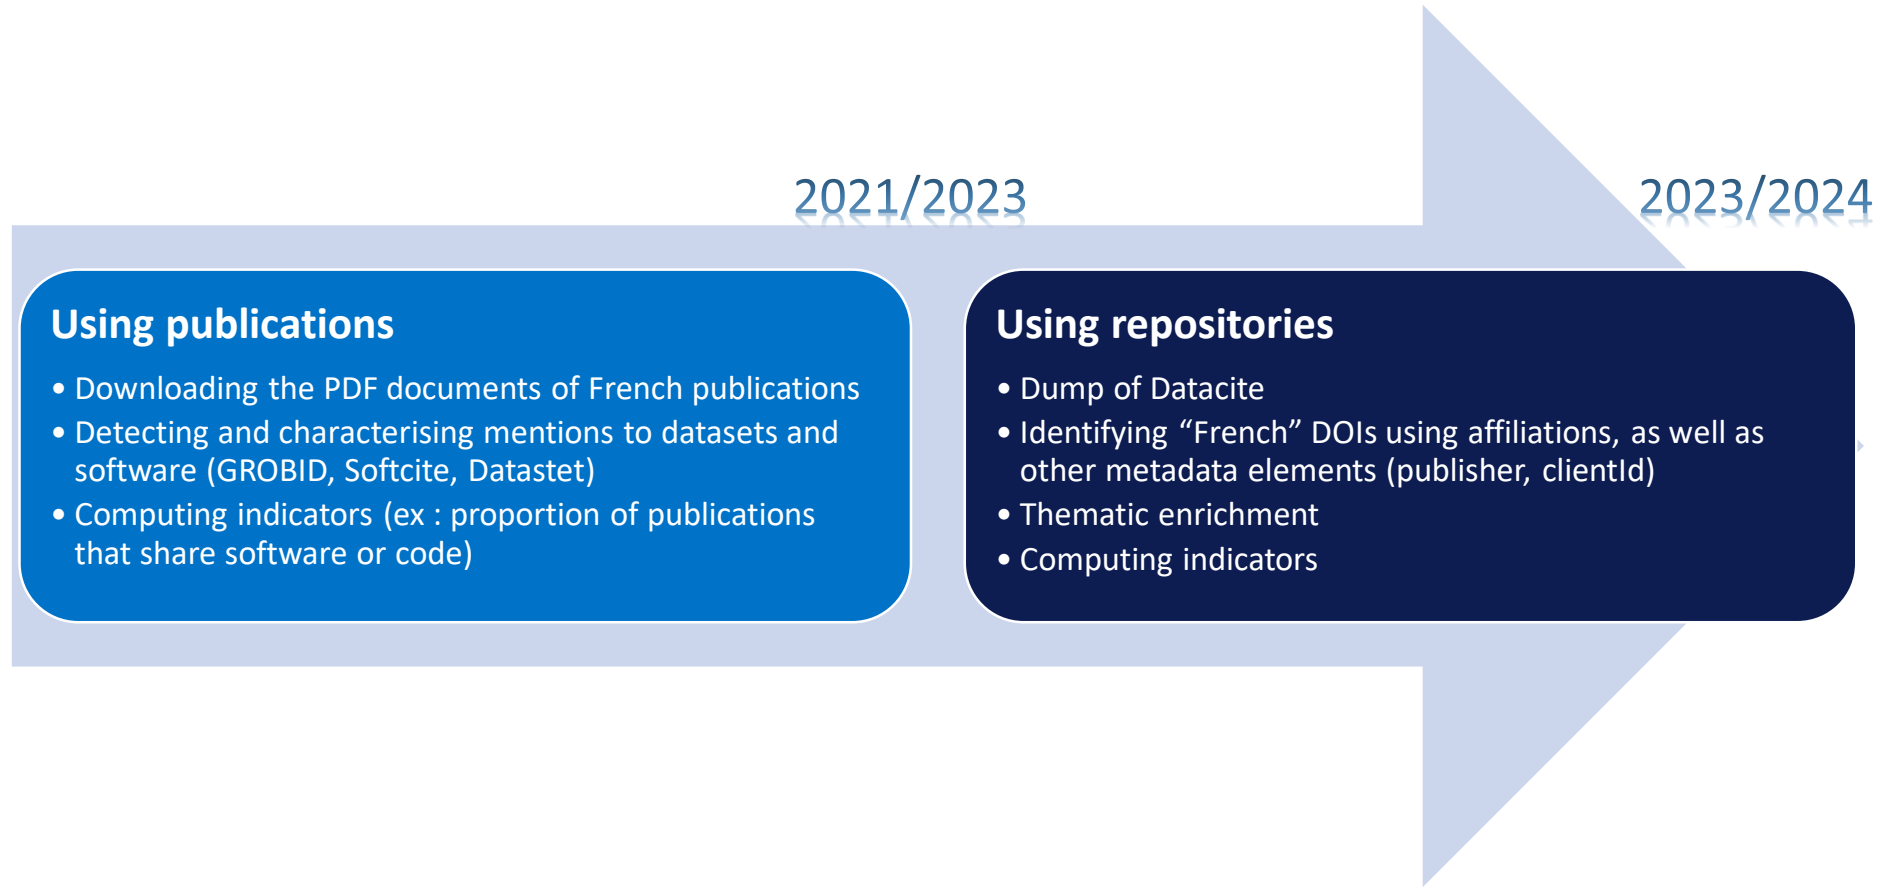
2021/2023

2023/2024

Using publications

• Downloading the PDF documents of French publications
• Detecting and characterising mentions to datasets and software (GROBID, Softcite, Datastet)
• Computing indicators (ex : proportion of publications that share software or code)

Using repositories

• Dump of Datacite
• Identifying “French” DOIs using affiliations, as well as other metadata elements (publisher, clientId)
• Thematic enrichment
• Computing indicators